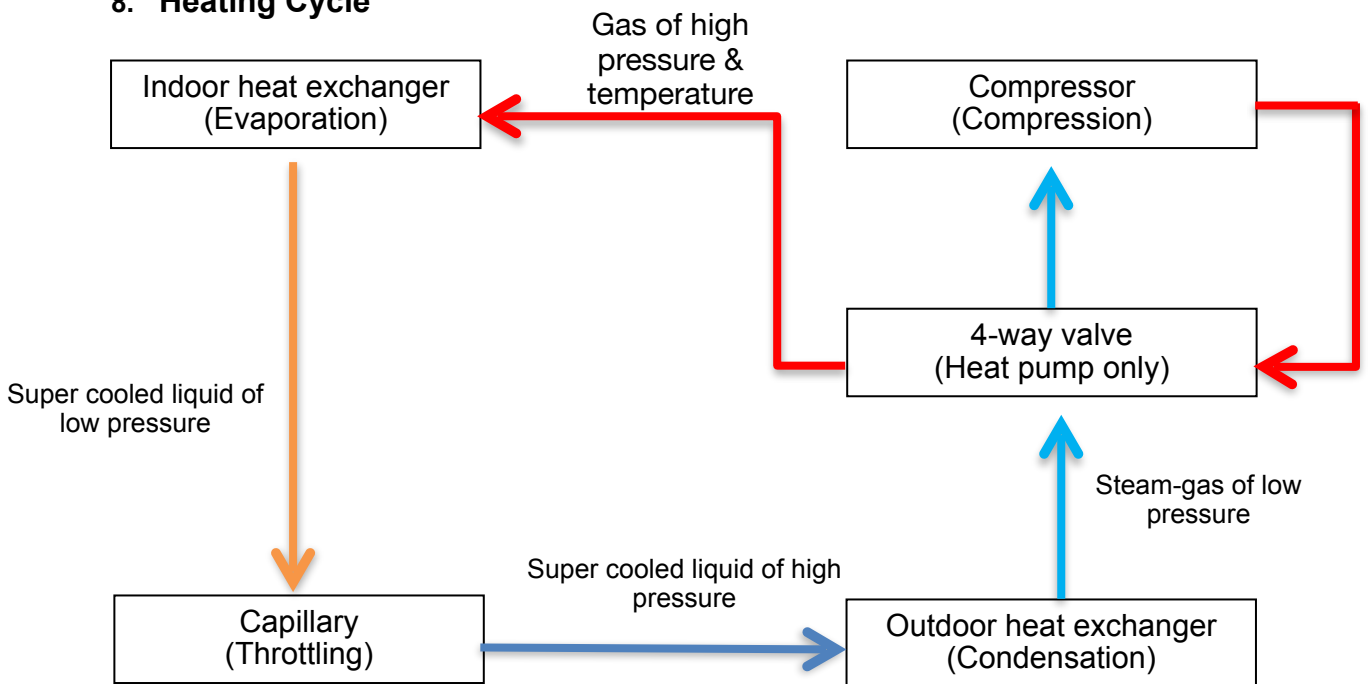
8. Heating Cycle

Gas of high pressure & temperature

Indoor heat exchanger (Evaporation)

Compressor (Compression)

4-way valve (Heat pump only)

Super cooled liquid of low pressure

Steam-gas of low pressure

Super cooled liquid of high pressure

Capillary (Throttling)

Outdoor heat exchanger (Condensation)